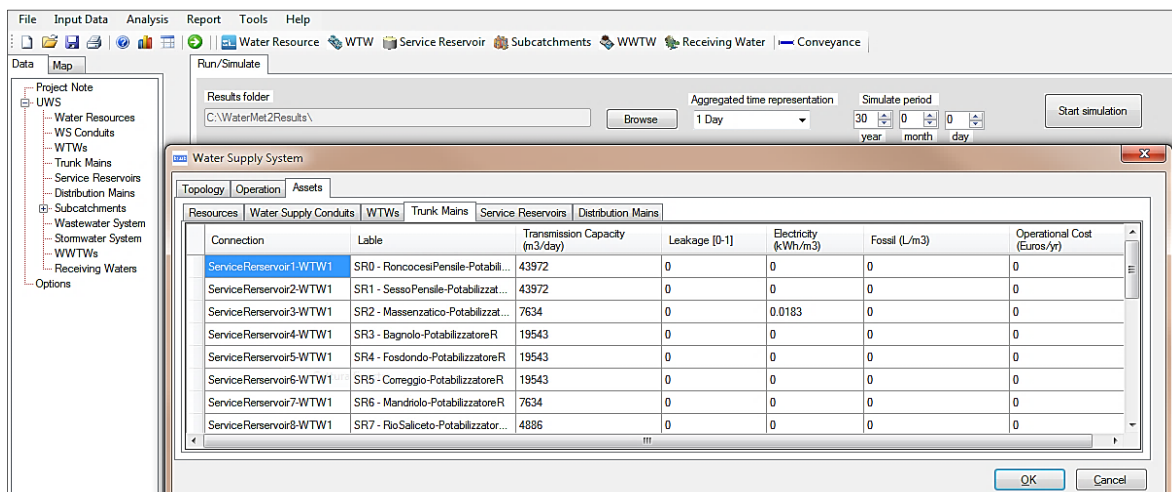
File Input Data Analysis Report Tools Help

Water Resource WTW Service Reservoir Subcatchments WWTW Receiving Water Conveyance

Data Map

Project Note
UWS
Water Resources
WS Conduits
WTWs
Trunk Mains
Service Reservoirs
Distribution Mains
Subcatchments
Wastewater System
Stormwater System
WWTWs
Receiving Waters
Options

Run/Simulate

Results folder
C:\WaterMet2Results\
Browse
Aggregated time representation
1 Day
Simulate period
30 year 0 month 0 day
Start simulation

Water Supply System

Topology Operation Assets

Resources Water Supply Conduits WTWs Trunk Mains Service Reservoirs Distribution Mains

| Connection | Lable | Transmission Capacity (m3/day) | Leakage [0-1] | Electricity (kWh/m3) | Fossil (L/m3) | Operational Cost (Euros/yr) |
|---|---|---|---|---|---|---|
| ServiceRerservoir1-WTW1 | SR0 - RoncocesiPensile-Potabili... | 43972 | 0 | 0 | 0 | 0 |
| ServiceRerservoir2-WTW1 | SR1 - SessoPensile-Potabilizzat... | 43972 | 0 | 0 | 0 | 0 |
| ServiceRerservoir3-WTW1 | SR2 - Massenzatico-Potabilizzat... | 7634 | 0 | 0.0183 | 0 | 0 |
| ServiceRerservoir4-WTW1 | SR3 - Bagnolo-PotabilizzatoreR | 19543 | 0 | 0 | 0 | 0 |
| ServiceRerservoir5-WTW1 | SR4 - Fosdondo-PotabilizzatoreR | 19543 | 0 | 0 | 0 | 0 |
| ServiceRerservoir6-WTW1 | SR5 - Correggio-PotabilizzatoreR | 19543 | 0 | 0 | 0 | 0 |
| ServiceRerservoir7-WTW1 | SR6 - Mandriolo-PotabilizzatoreR | 7634 | 0 | 0 | 0 | 0 |
| ServiceRerservoir8-WTW1 | SR7 - RioSaliceto-Potabilizzator... | 4886 | 0 | 0 | 0 | 0 |

OK Cancel